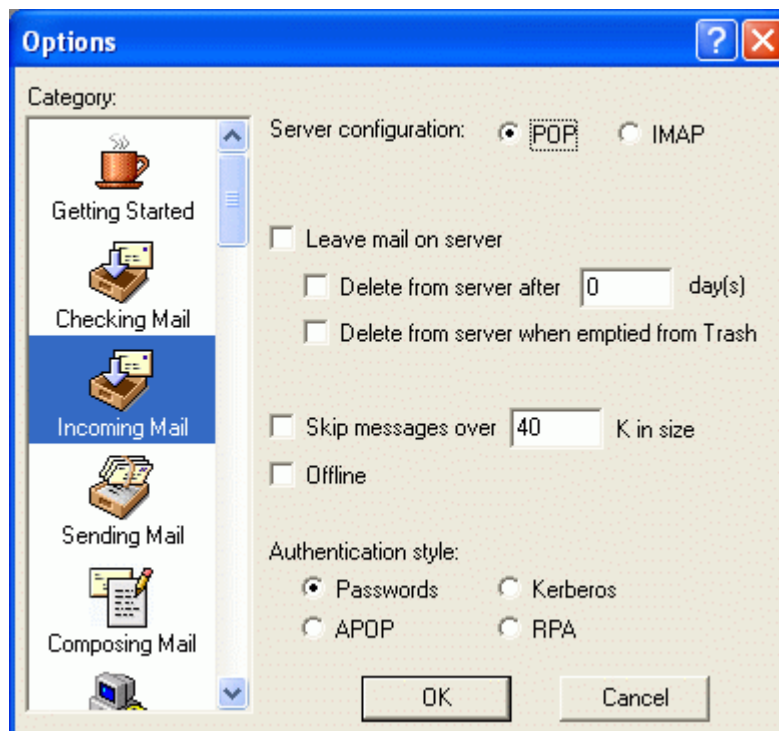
Options

Category:

Getting Started

Checking Mail

Incoming Mail

Sending Mail

Composing Mail

Server configuration: POP IMAP

Leave mail on server

Delete from server after 0 day(s)

Delete from server when emptied from Trash

Skip messages over 40 K in size

Offline

Authentication style:

Passwords Kerberos

APOP RPA

OK Cancel